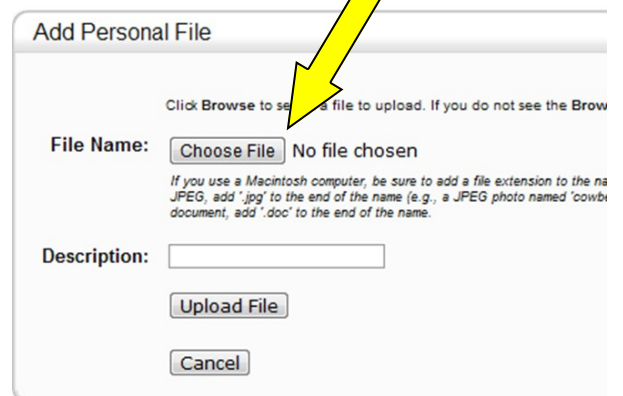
Add Personal File

Click **Browse** to se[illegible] a file to upload. If you do not see the **Brow**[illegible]

**File Name:** Choose File No file chosen

*If you use a Macintosh computer, be sure to add a file extension to the na*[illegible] *JPEG, add '.jpg' to the end of the name (e.g., a JPEG photo named 'cowbe*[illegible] *document, add '.doc' to the end of the name.*

**Description:**

Upload File

Cancel